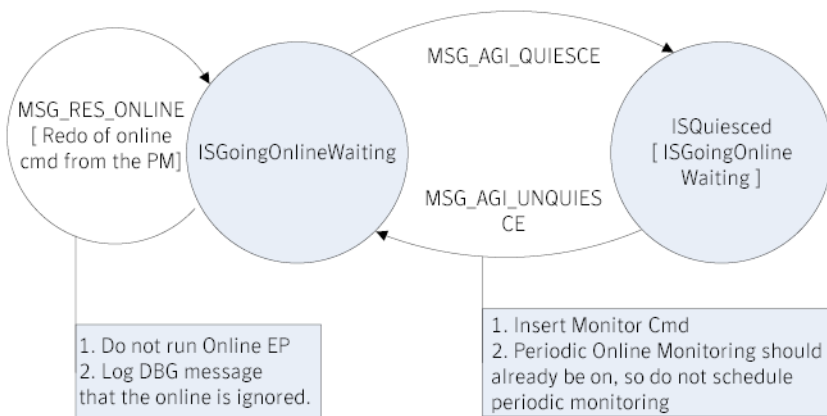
MSG_RES_ONLINE
[ Redo of online cmd from the PM]

ISGoingOnlineWaiting

MSG_AGI_QUIESCE

ISQuiesced
[ ISGoingOnline Waiting ]

MSG_AGI_UNQUIES CE

1. Do not run Online EP
2. Log DBG message that the online is ignored.

1. Insert Monitor Cmd
2. Periodic Online Monitoring should already be on, so do not schedule periodic monitoring